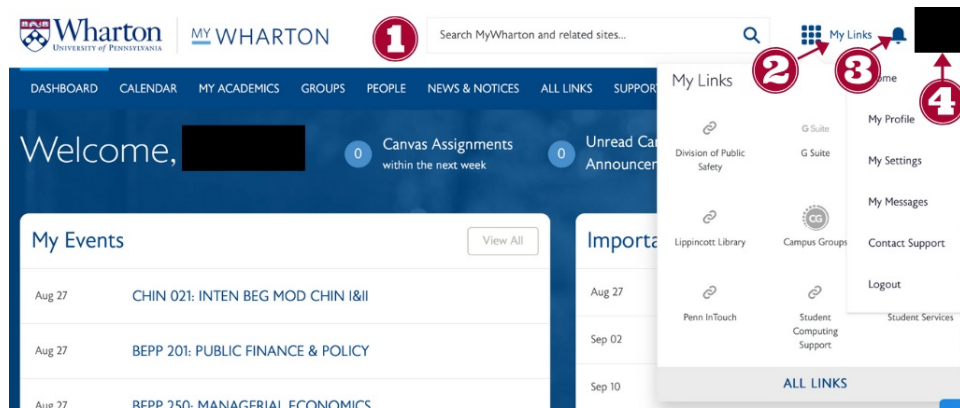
Wharton UNIVERSITY of PENNSYLVANIA

MY WHARTON

1

Search MyWharton and related sites...

My Links

2

3

4

DASHBOARD CALENDAR MY ACADEMICS GROUPS PEOPLE NEWS & NOTICES ALL LINKS SUPPOR

Welcome,

0 Canvas Assignments within the next week

0 Unread Ca Announcer

My Events

View All

Aug 27 CHIN 021: INTEN BEG MOD CHIN I&II

Aug 27 BEPP 201: PUBLIC FINANCE & POLICY

Aug 27 BEPP 250: MANAGERIAL ECONOMICS

Importa

Aug 27

Sep 02

Sep 10

My Links

Division of Public Safety

G Suite

G Suite

Lippincott Library

CG

Campus Groups

Penn InTouch

Student Computing Support

Student Services

ALL LINKS

me

My Profile

My Settings

My Messages

Contact Support

Logout